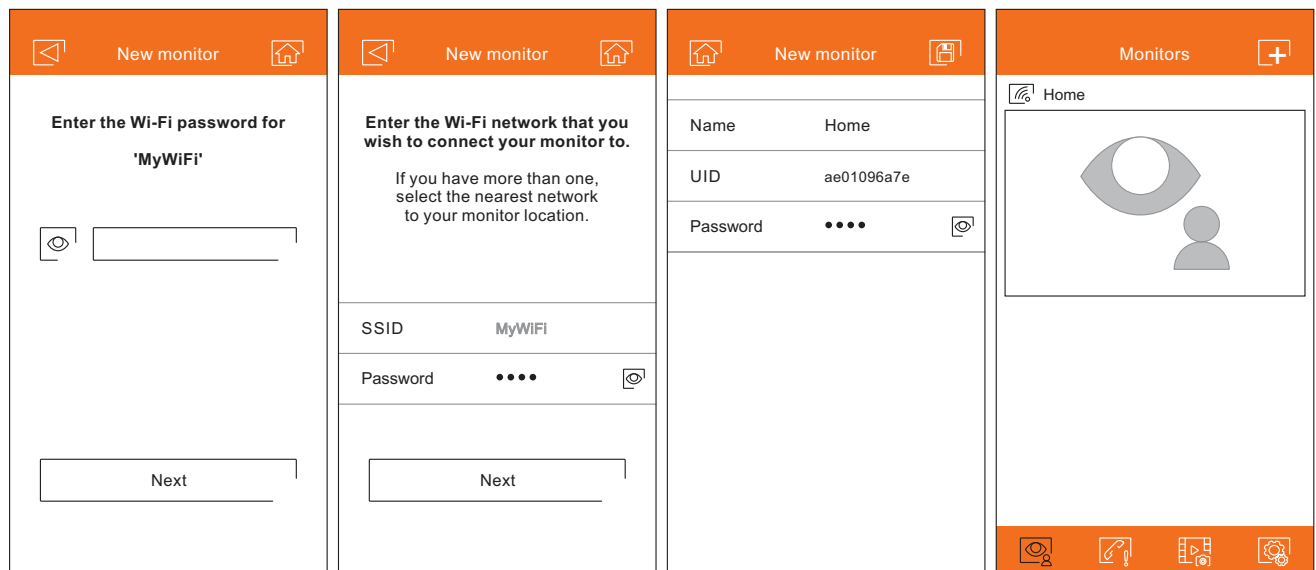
New monitor

Enter the Wi-Fi password for

'MyWiFi'

Next

New monitor

Enter the Wi-Fi network that you wish to connect your monitor to.

If you have more than one, select the nearest network to your monitor location.

| SSID | MyWiFi |
|---|---|
| Password | •••• |

Next

New monitor

| Name | Home |
|---|---|
| UID | ae01096a7e |
| Password | •••• |

Monitors

Home